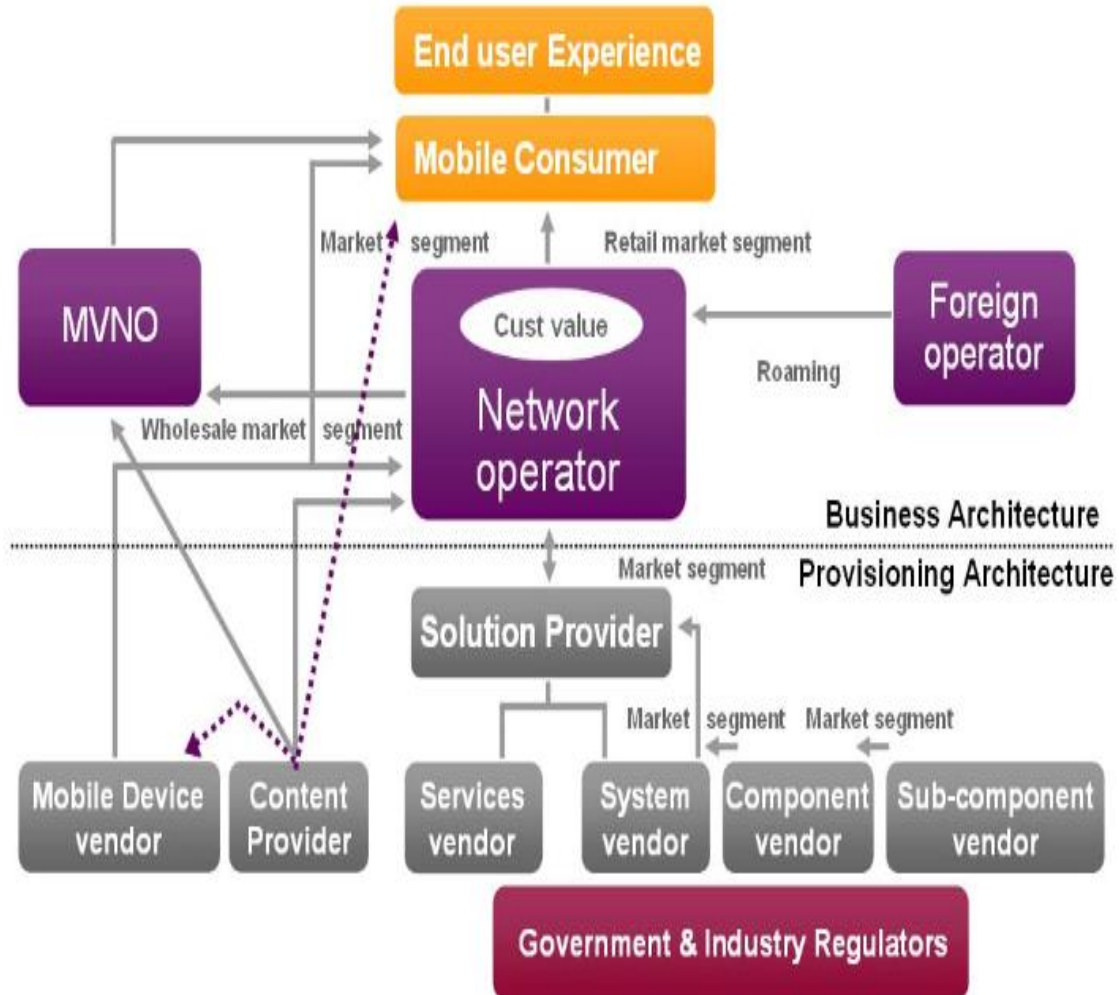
End user Experience

Mobile Consumer

Market segment

Retail market segment

MVNO

Cust value

Network operator

Foreign operator

Roaming

Wholesale market segment

Business Architecture

Provisioning Architecture

Market segment

Solution Provider

Market segment

Market segment

Mobile Device vendor

Content Provider

Services vendor

System vendor

Component vendor

Sub-component vendor

Government & Industry Regulators